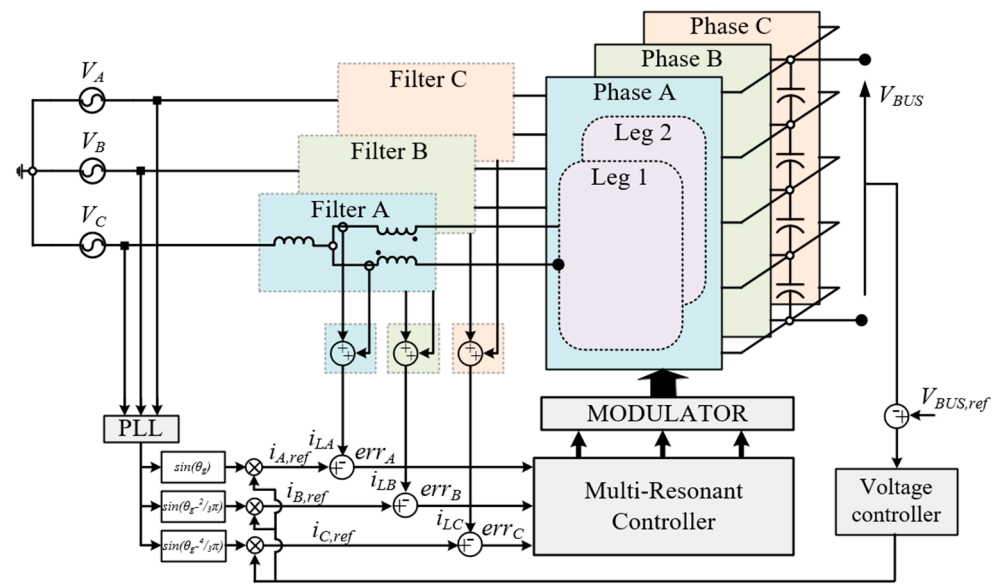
Phase C

Phase B

Phase A

Leg 2

Leg 1

Filter C

Filter B

Filter A

$V_A$

$V_B$

$V_C$

$V_{BUS}$

$V_{BUS,ref}$

PLL

$sin(\theta_g)$

$sin(\theta_g-\frac{2}{3}\pi)$

$sin(\theta_g-\frac{4}{3}\pi)$

$i_{A,ref}$

$i_{LA}$

$err_A$

$i_{B,ref}$

$i_{LB}$

$err_B$

$i_{C,ref}$

$i_{LC}$

$err_C$

MODULATOR

Multi-Resonant Controller

Voltage controller